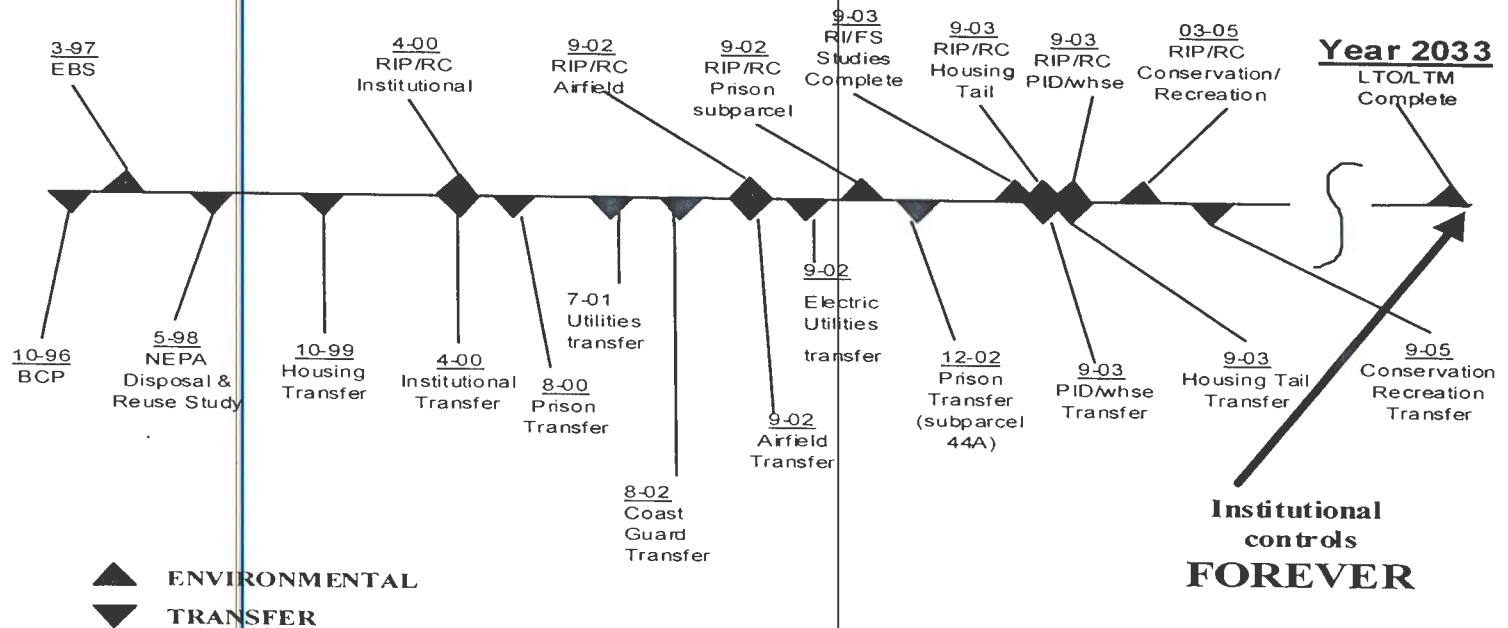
3-97
EBS

4-00
RIP/RC
Institutional

9-02
RIP/RC
Airfield

9-02
RIP/RC
Prison
subparcel

9-03
RI/FS
Studies
Complete

9-03
RIP/RC
Housing
Tail

9-03
RIP/RC
PID/whse

03-05
RIP/RC
Conservation/
Recreation

Year 2033
LTO/LTM
Complete

10-96
BCP

5-98
NEPA
Disposal &
Reuse Study

10-99
Housing
Transfer

4-00
Institutional
Transfer

8-00
Prison
Transfer

7-01
Utilities
transfer

8-02
Coast
Guard
Transfer

9-02
Airfield
Transfer

9-02
Electric
Utilities
transfer

12-02
Prison
Transfer
(subparcel
44A)

9-03
PID/whse
Transfer

9-03
Housing Tail
Transfer

9-05
Conservation
Recreation
Transfer

Institutional
controls
FOREVER

ENVIRONMENTAL

TRANSFER